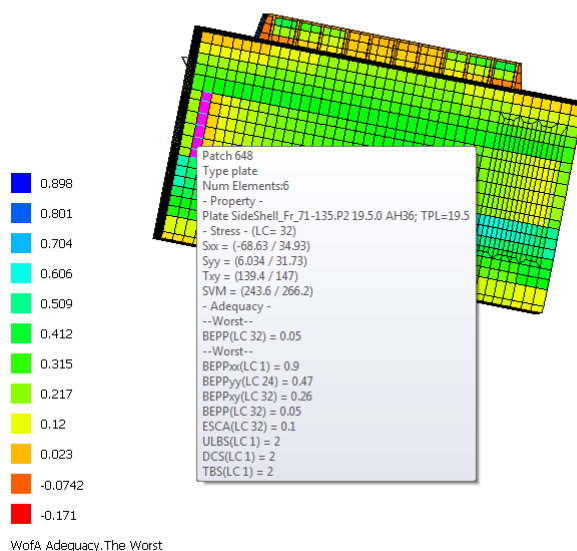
0.898
0.801
0.704
0.606
0.509
0.412
0.315
0.217
0.12
0.023
-0.0742
-0.171

WofA Adequacy.The Worst

Patch 648
Type plate
Num Elements:6
- Property -
Plate SideShell_Fr_71-135.P2 19.5.0 AH36; TPL=19.5
- Stress - (LC= 32)
Sxx = (-68.63 / 34.93)
Syy = (6.034 / 31.73)
Txy = (139.4 / 147)
SVM = (243.6 / 266.2)
- Adequacy -
--Worst--
BEPP(LC 32) = 0.05
--Worst--
BEPPxx(LC 1) = 0.9
BEPPyy(LC 24) = 0.47
BEPPxy(LC 32) = 0.26
BEPP(LC 32) = 0.05
ESCA(LC 32) = 0.1
ULBS(LC 1) = 2
DCS(LC 1) = 2
TBS(LC 1) = 2